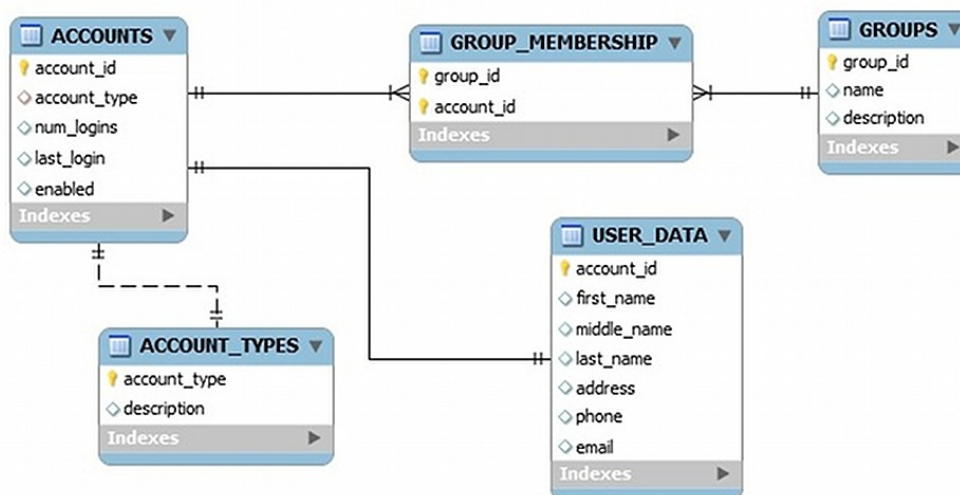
ACCOUNTS
account_id
account_type
num_logins
last_login
enabled
Indexes

GROUP_MEMBERSHIP
group_id
account_id
Indexes

GROUPS
group_id
name
description
Indexes

USER_DATA
account_id
first_name
middle_name
last_name
address
phone
email
Indexes

ACCOUNT_TYPES
account_type
description
Indexes